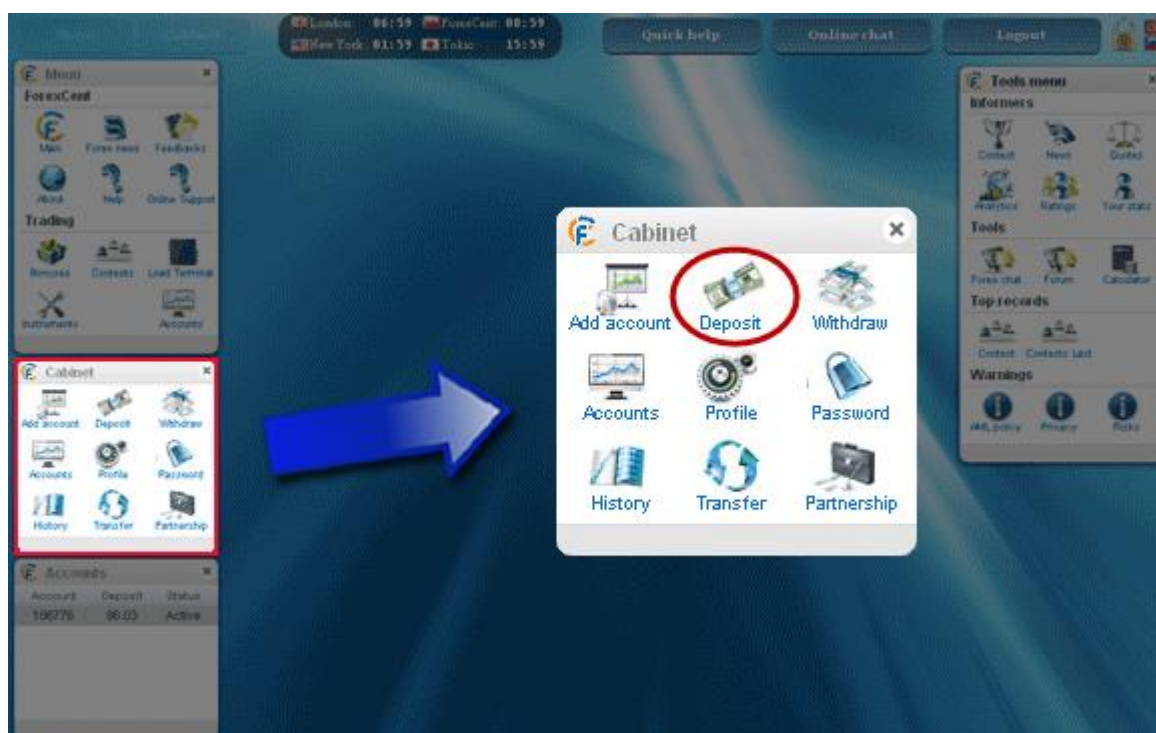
London: 06:59 ForexCent: 08:59
New York: 01:59 Tokio: 15:59

Quick help
Online chat
Logout

Menu
ForexCent
Main
Forex news
Feedbacks
About
Help
Online Support
Trading
Bonuses
Contests
Load Terminal
Instruments
Accounts

Cabinet
Add account
Deposit
Withdraw
Accounts
Profile
Password
History
Transfer
Partnership

Accounts
| Account | Deposit | Status |
|---|---|---|
| 106776 | 98.03 | Active |

Cabinet
Add account
Deposit
Withdraw
Accounts
Profile
Password
History
Transfer
Partnership

Tools menu
Informers
Contest
News
Quotes
Analytics
Ratings
Your stats
Tools
Forex chat
Forum
Calculator
Top records
Contest
Contests Last
Warnings
AML policy
Privacy
Risks